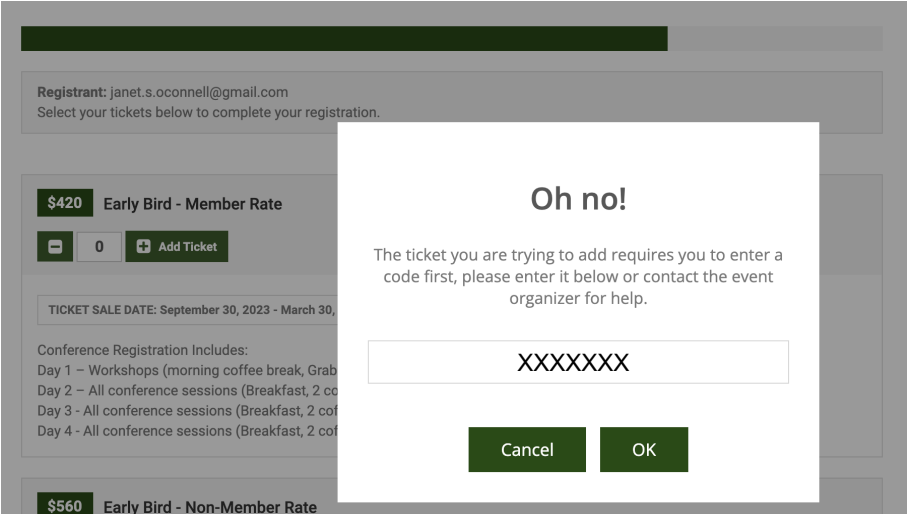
Registrant: janet.s.oconnell@gmail.com
Select your tickets below to complete your registration.

$420 Early Bird - Member Rate

0 Add Ticket

TICKET SALE DATE: September 30, 2023 - March 30, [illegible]

Conference Registration Includes:
Day 1 – Workshops (morning coffee break, Grab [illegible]
Day 2 – All conference sessions (Breakfast, 2 co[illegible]
Day 3 - All conference sessions (Breakfast, 2 cof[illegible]
Day 4 - All conference sessions (Breakfast, 2 cof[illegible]

$560 Early Bird - Non-Member Rate

Oh no!

The ticket you are trying to add requires you to enter a code first, please enter it below or contact the event organizer for help.

XXXXXXX

Cancel

OK